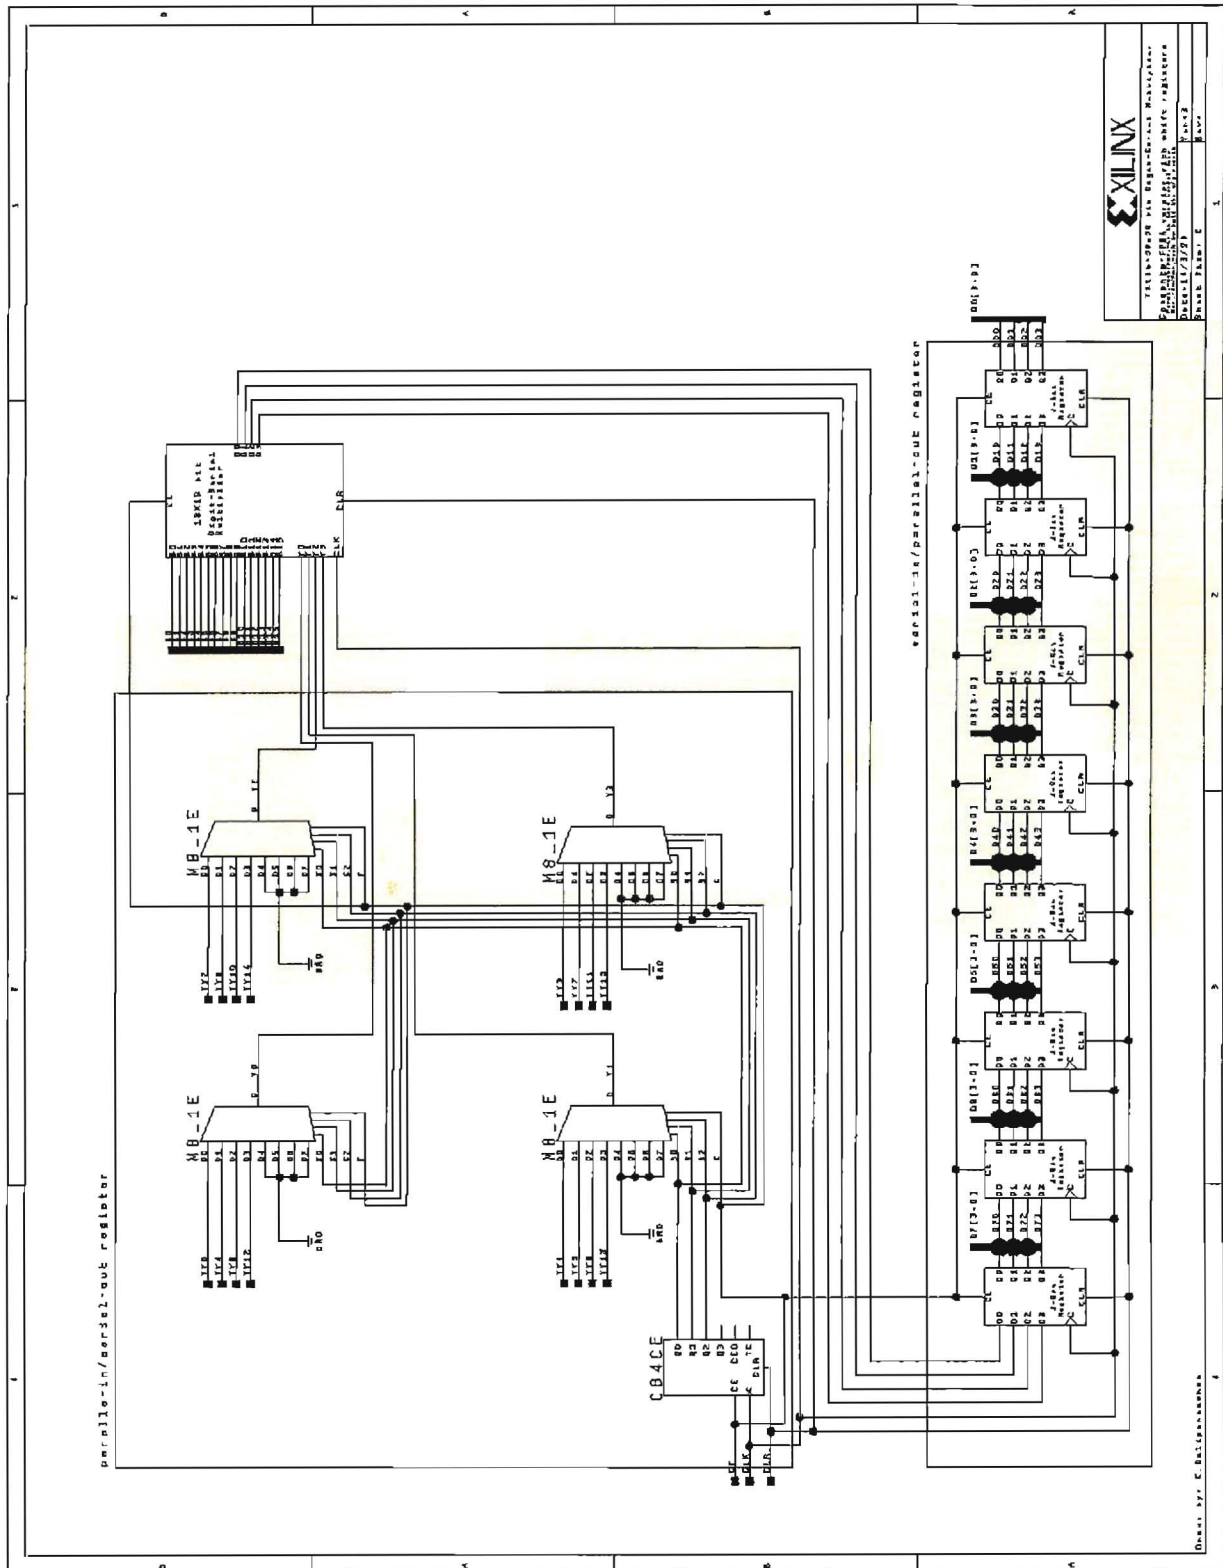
XILINX

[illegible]

M8_1E

M8_1E

M8_1E

M8_1E

CB4CE

GND

GND

GND

GND

CE
C
CLR

serial-in/parallel-out register

parallel-in/serial-out register

D0[3:0]

D1[3:0]

D2[3:0]

D3[3:0]

D4[3:0]

D5[3:0]

D6[3:0]

D7[3:0]

16X16 bit
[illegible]

CLR

CLK

CE

Q0
Q1
Q2
Q3
CEO
TC

D0
D1
D2
D3
D4
D5
D6
D7
S0
S1
S2
E
O

D0
D1
D2
D3
Q0
Q1
Q2
Q3
CLR

Date: 11/3/97

Drawn by: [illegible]